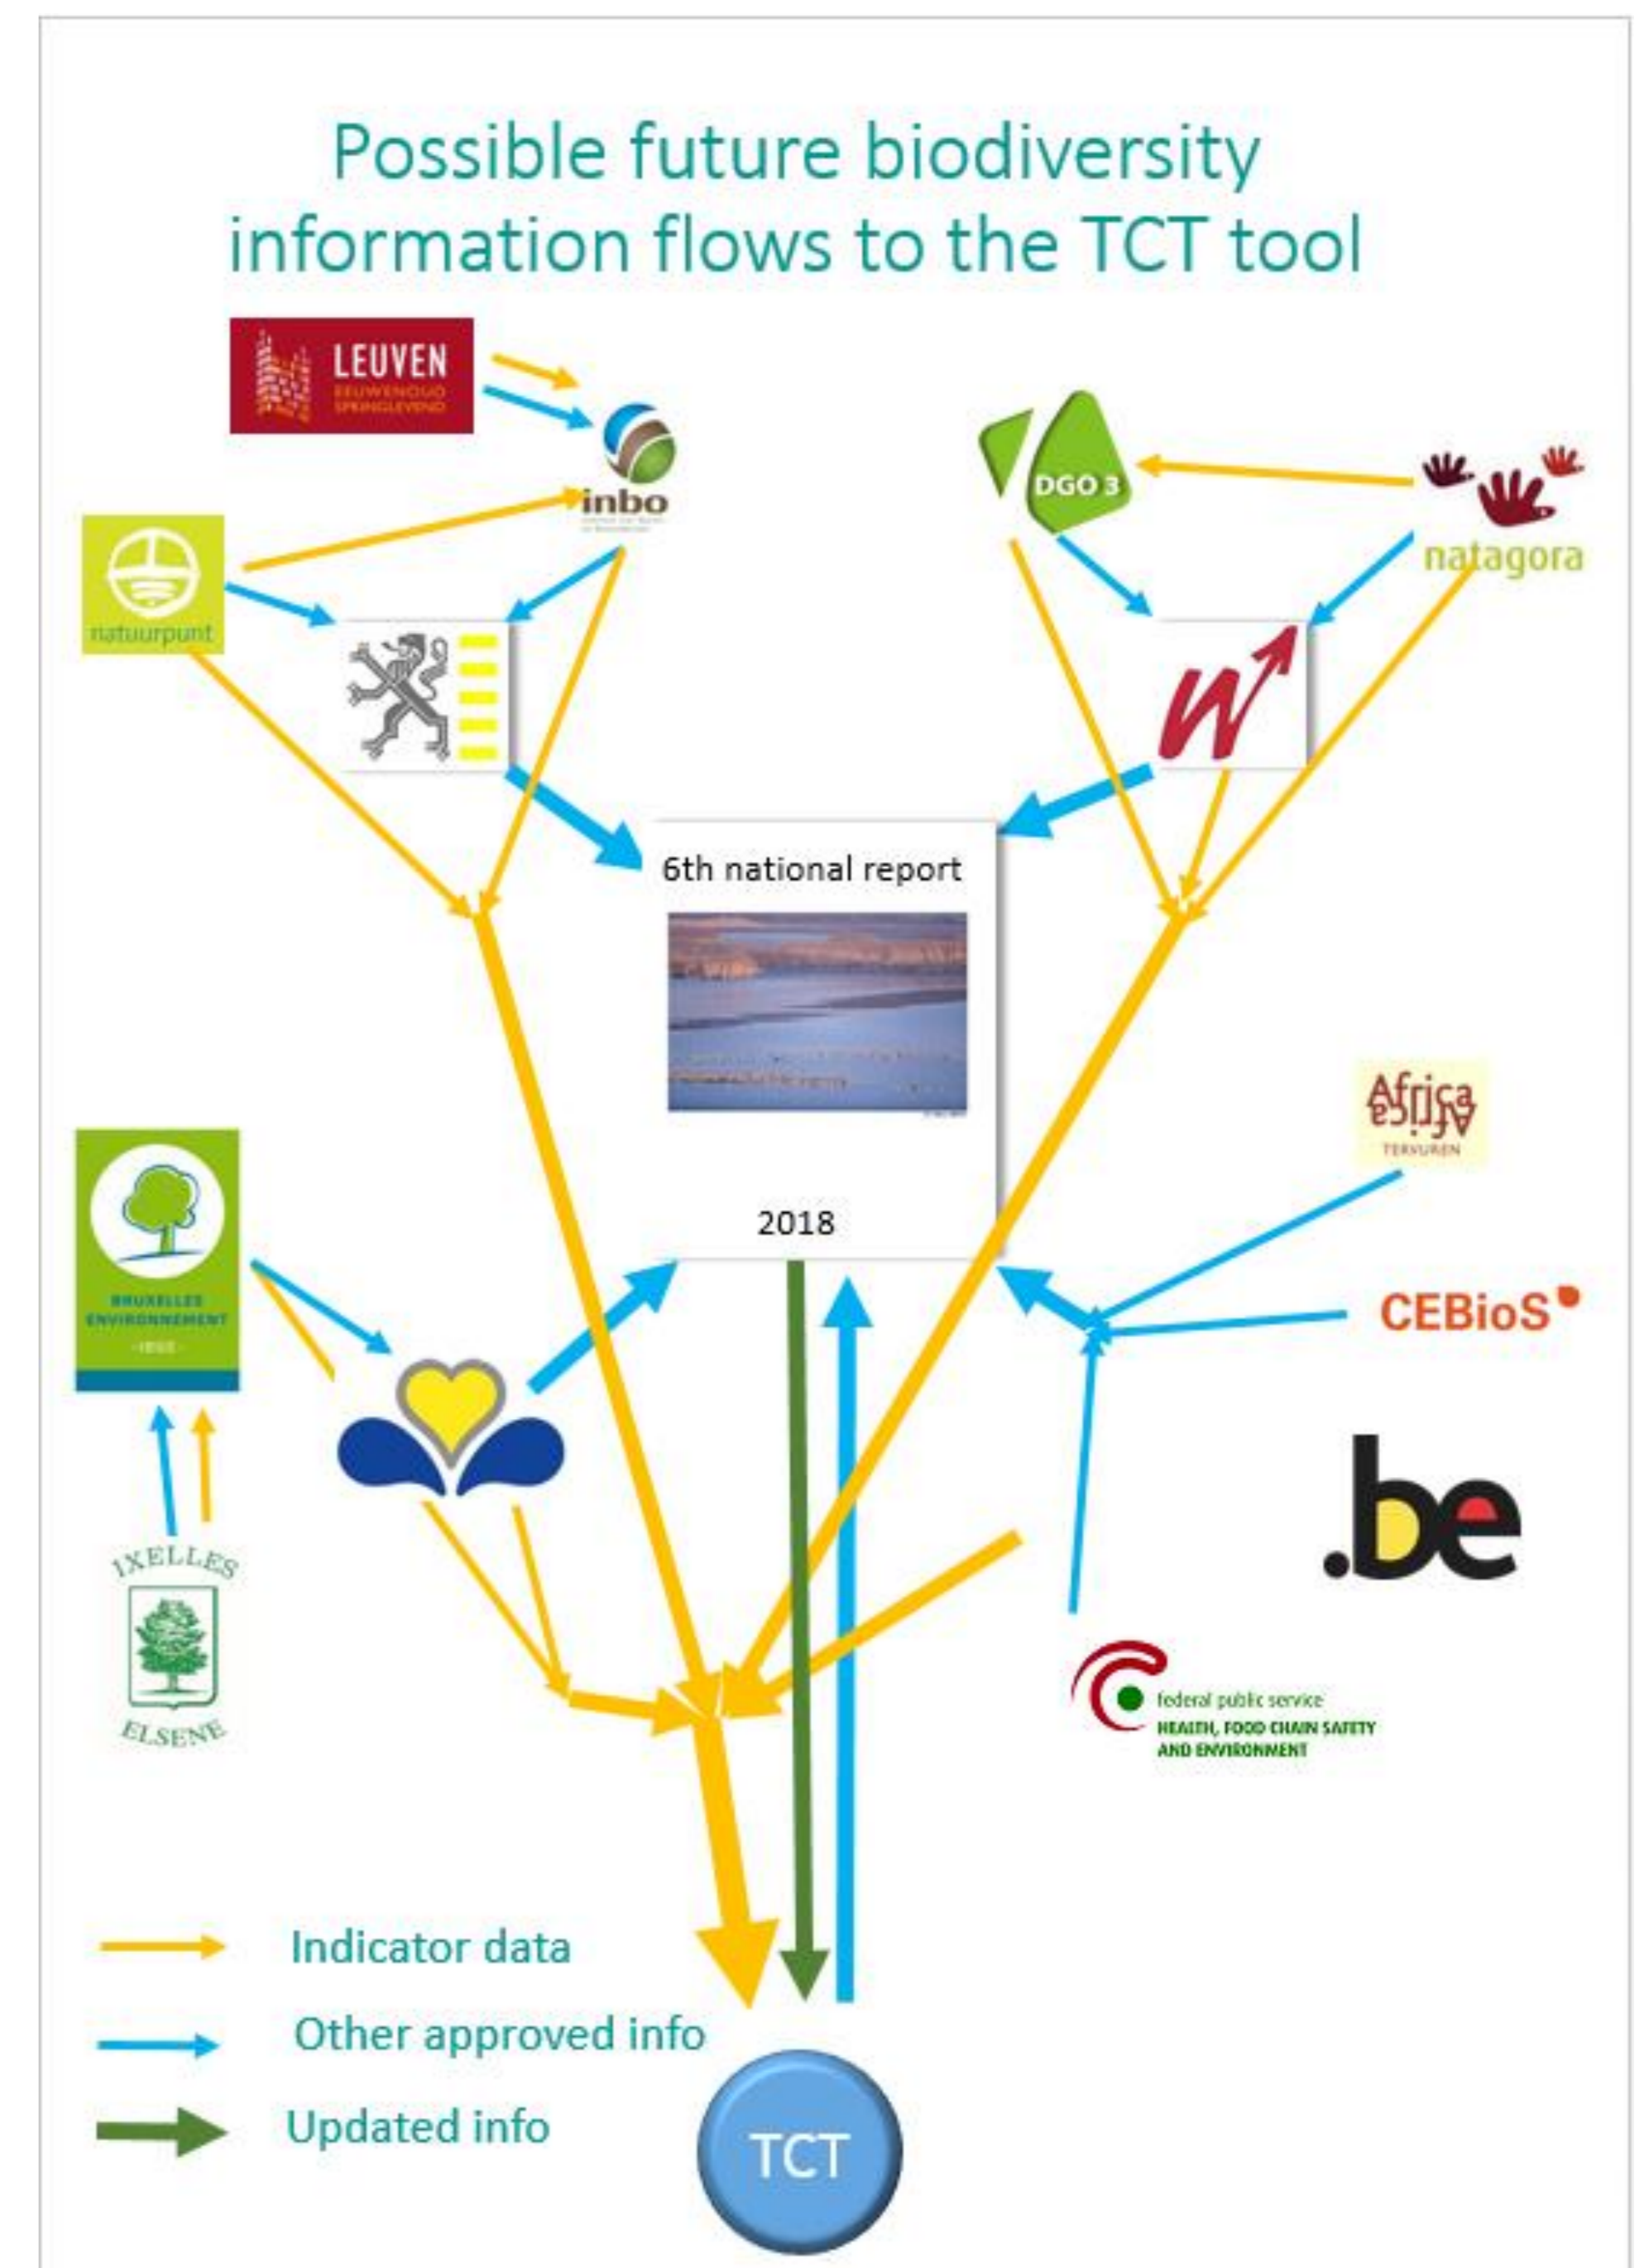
Possible future biodiversity information flows to the TCT tool

LEUVEN
EEUWENOUD SPRINGLEVEND

inbo

natuurpunt

DGO 3

natagora

6th national report

2018

Africa
TERVUREN

CEBioS

BRUXELLES ENVIRONNEMENT
-IBGE-

.be

IXELLES
ELSENE

federal public service
HEALTH, FOOD CHAIN SAFETY AND ENVIRONMENT

Indicator data

Other approved info

Updated info

TCT